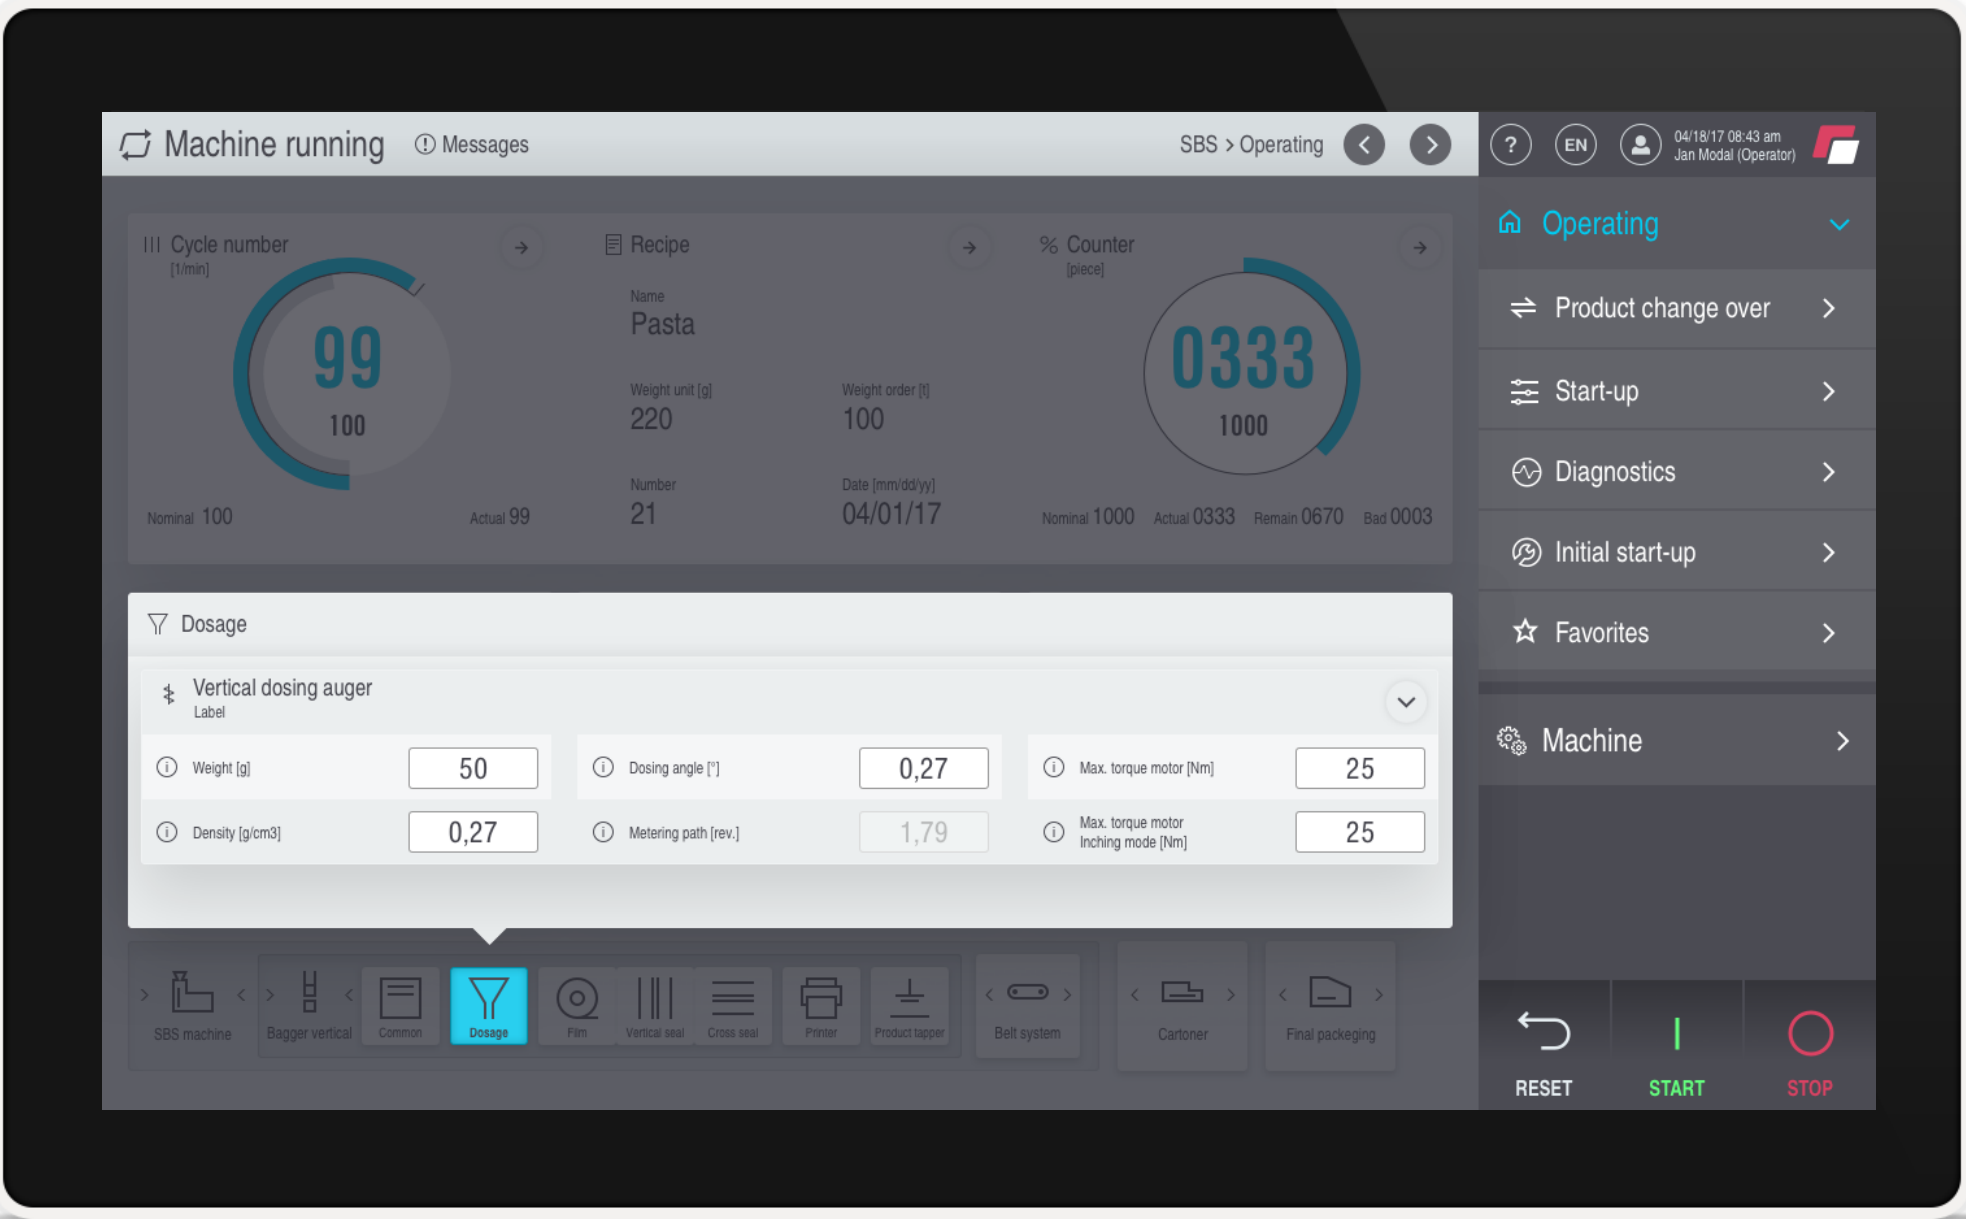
Machine running
Messages
SBS > Operating
?
EN
04/18/17 08:43 am
Jan Modal (Operator)

Cycle number
[1/min]
99
100
Nominal 100
Actual 99

Recipe
Name
Pasta
Weight unit [g]
220
Weight order [t]
100
Number
21
Date [mm/dd/yy]
04/01/17

% Counter
[piece]
0333
1000
Nominal 1000
Actual 0333
Remain 0670
Bad 0003

Operating
Product change over
Start-up
Diagnostics
Initial start-up
Favorites
Machine

Dosage
Vertical dosing auger
Label

| Weight [g] | 50 | Dosing angle [°] | 0,27 | Max. torque motor [Nm] | 25 |
|---|---|---|---|---|---|
| Density [g/cm3] | 0,27 | Metering path [rev.] | 1,79 | Max. torque motor Inching mode [Nm] | 25 |

SBS machine
Bagger vertical
Common
Dosage
Film
Vertical seal
Cross seal
Printer
Product tapper
Belt system
Cartoner
Final packaging

RESET
START
STOP